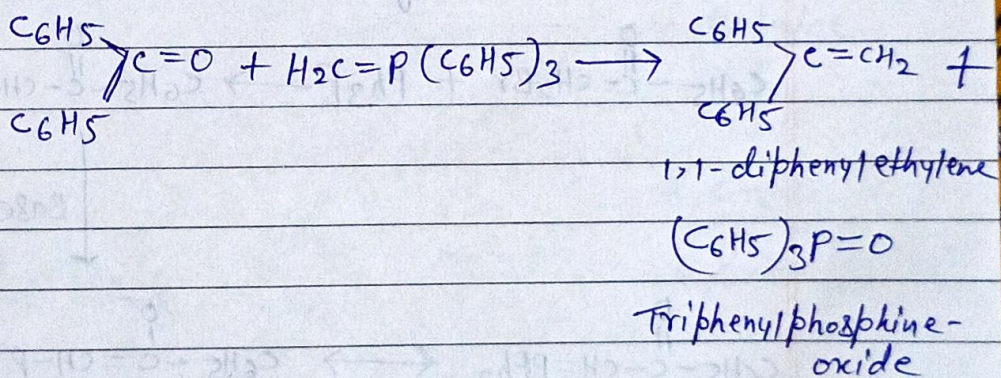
$\begin{matrix} C_6H_5 \\ C_6H_5 \end{matrix} \rangle C=O + H_2C=P(C_6H_5)_3 \longrightarrow \begin{matrix} C_6H_5 \\ C_6H_5 \end{matrix} \rangle C=CH_2 +$

1,1-diphenylethylene

$(C_6H_5)_3P=O$

Triphenylphosphine-oxide